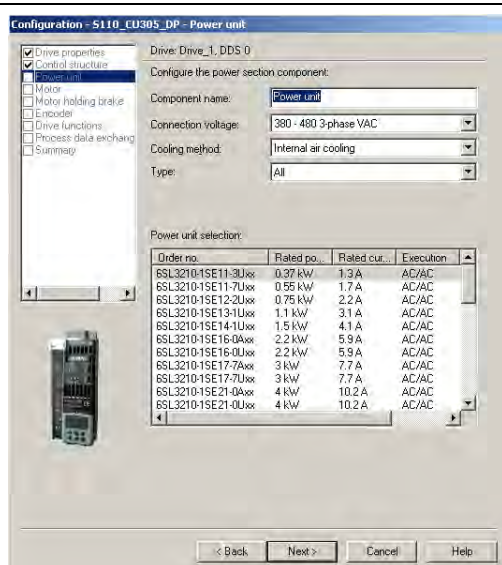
Configuration - S110_CU305_DP - Power unit

Drive properties
Control structure
Power unit
Motor
Motor holding brake
Encoder
Drive functions
Process data exchang
Summary

Drive: Drive_1, DDS 0

Configure the power section component:

Component name: Power unit

Connection voltage: 380 - 480 3-phase VAC

Cooling method: Internal air cooling

Type: All

Power unit selection:

| Order no. | Rated po... | Rated cur... | Execution |
|---|---|---|---|
| 6SL3210-1SE11-3Uxx | 0.37 kW | 1.3 A | AC/AC |
| 6SL3210-1SE11-7Uxx | 0.55 kW | 1.7 A | AC/AC |
| 6SL3210-1SE12-2Uxx | 0.75 kW | 2.2 A | AC/AC |
| 6SL3210-1SE13-1Uxx | 1.1 kW | 3.1 A | AC/AC |
| 6SL3210-1SE14-1Uxx | 1.5 kW | 4.1 A | AC/AC |
| 6SL3210-1SE16-0Axx | 2.2 kW | 5.9 A | AC/AC |
| 6SL3210-1SE16-0Uxx | 2.2 kW | 5.9 A | AC/AC |
| 6SL3210-1SE17-7Axx | 3 kW | 7.7 A | AC/AC |
| 6SL3210-1SE17-7Uxx | 3 kW | 7.7 A | AC/AC |
| 6SL3210-1SE21-0Axx | 4 kW | 10.2 A | AC/AC |
| 6SL3210-1SE21-0Uxx | 4 kW | 10.2 A | AC/AC |

< Back | Next > | Cancel | Help